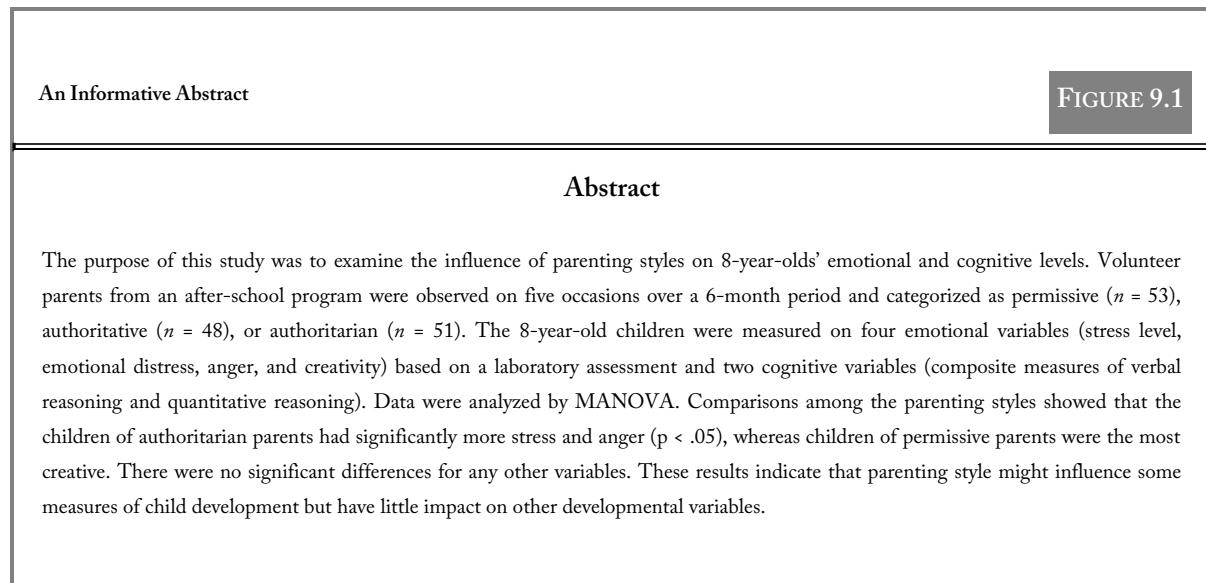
An Informative Abstract

FIGURE 9.1

Abstract

The purpose of this study was to examine the influence of parenting styles on 8-year-olds' emotional and cognitive levels. Volunteer parents from an after-school program were observed on five occasions over a 6-month period and categorized as permissive ($n$ = 53), authoritative ($n$ = 48), or authoritarian ($n$ = 51). The 8-year-old children were measured on four emotional variables (stress level, emotional distress, anger, and creativity) based on a laboratory assessment and two cognitive variables (composite measures of verbal reasoning and quantitative reasoning). Data were analyzed by MANOVA. Comparisons among the parenting styles showed that the children of authoritarian parents had significantly more stress and anger (p < .05), whereas children of permissive parents were the most creative. There were no significant differences for any other variables. These results indicate that parenting style might influence some measures of child development but have little impact on other developmental variables.